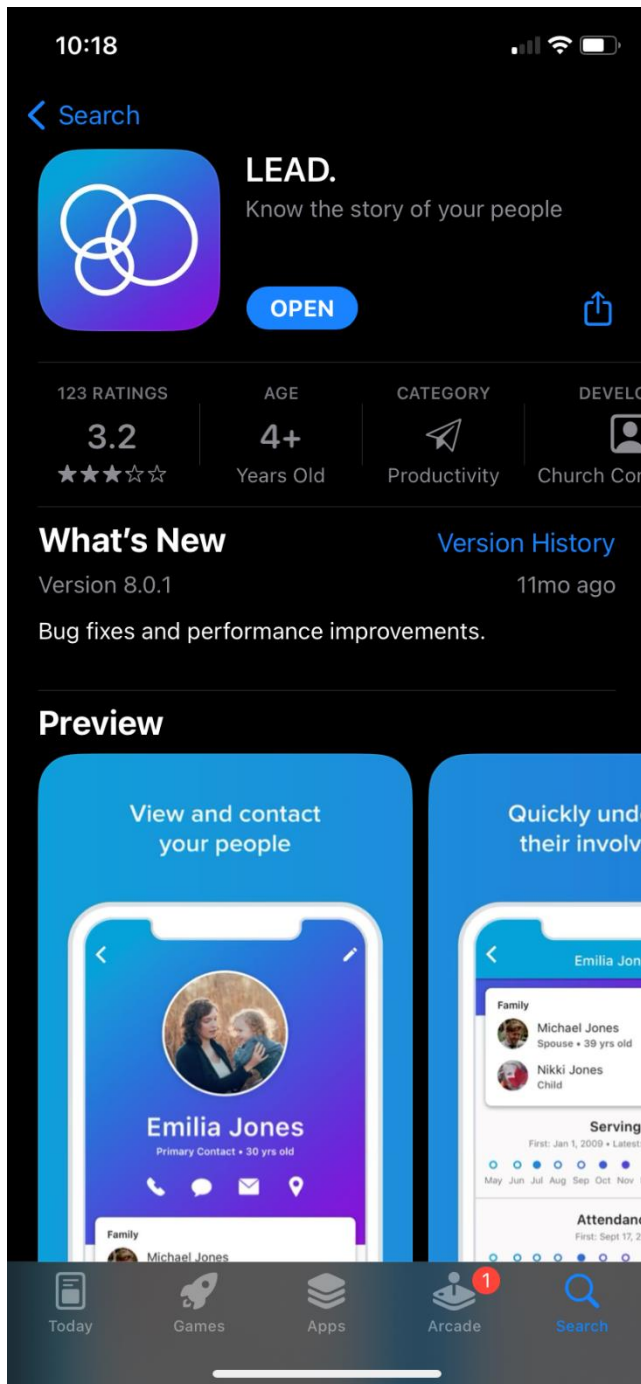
10:18

Search

LEAD.
Know the story of your people

OPEN

123 RATINGS
3.2
★★★☆☆

AGE
4+
Years Old

CATEGORY
Productivity

DEVELO
Church Co

What's New
Version History
Version 8.0.1
11mo ago
Bug fixes and performance improvements.

Preview

View and contact your people

Emilia Jones
Primary Contact • 30 yrs old

Family
Michael Jones

Quickly und their involv

Emilia Jon

Family
Michael Jones
Spouse • 39 yrs old
Nikki Jones
Child

Serving
First: Jan 1, 2009 • Latest
May Jun Jul Aug Sep Oct Nov

Attendan
First: Sept 17, 2

Today
Games
Apps
1
Arcade
Search